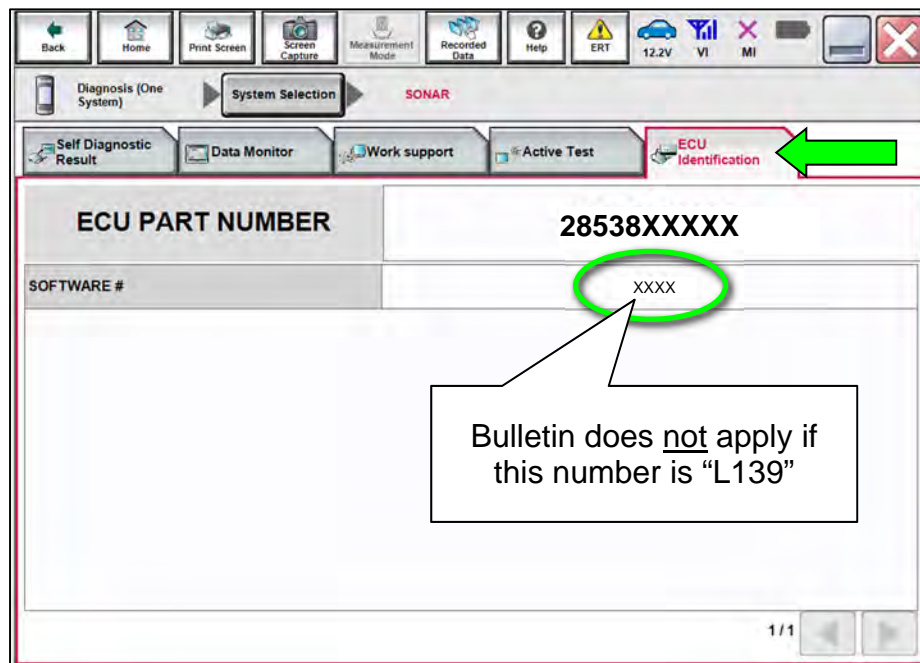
Back Home Print Screen Screen Capture Measurement Mode Recorded Data Help ERT 12.2V VI MI

Diagnosis (One System) System Selection SONAR

Self Diagnostic Result Data Monitor Work support Active Test ECU Identification

| ECU PART NUMBER | 28538XXXXX |
|---|---|
| SOFTWARE # | XXXX |

Bulletin does not apply if this number is “L139”

1/1